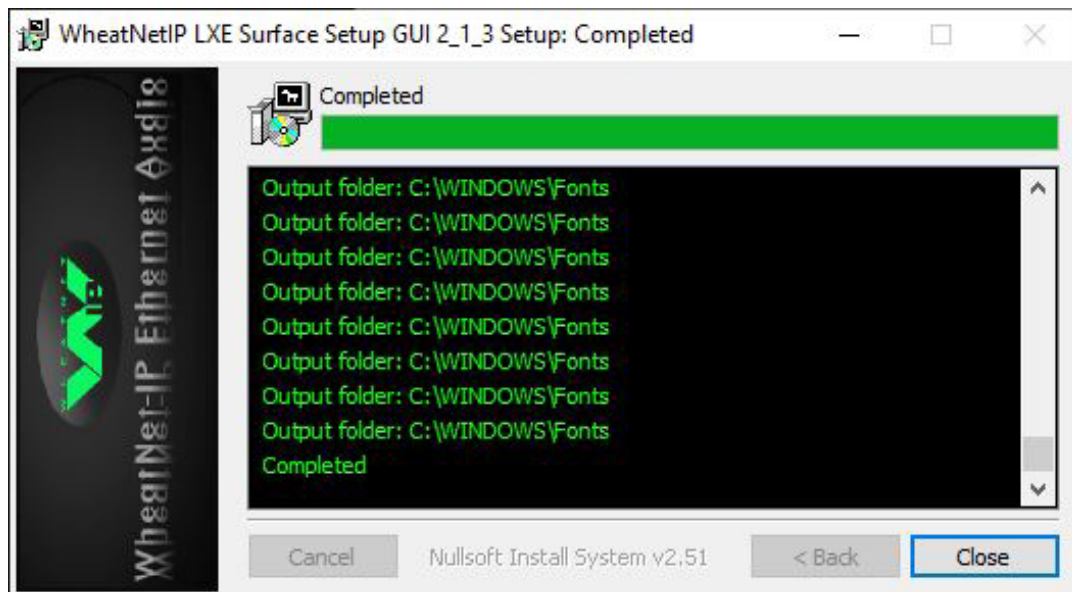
WheatNetIP LXE Surface Setup GUI 2_1_3 Setup: Completed

WheatNet-IP Ethernet Audio

Completed

Output folder: C:\WINDOWS\Fonts
Output folder: C:\WINDOWS\Fonts
Output folder: C:\WINDOWS\Fonts
Output folder: C:\WINDOWS\Fonts
Output folder: C:\WINDOWS\Fonts
Output folder: C:\WINDOWS\Fonts
Output folder: C:\WINDOWS\Fonts
Output folder: C:\WINDOWS\Fonts
Completed

Cancel Nullsoft Install System v2.51 < Back Close